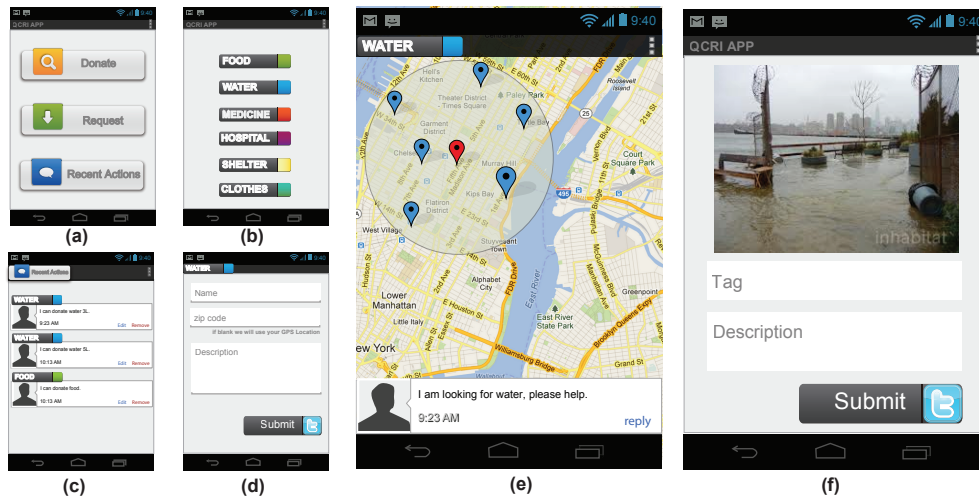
9:40
QCRI APP
Donate
Request
Recent Actions
(a)

9:40
QCRI APP
FOOD
WATER
MEDICINE
HOSPITAL
SHELTER
CLOTHES
(b)

9:40
WATER
Hell's Kitchen
Theater District - Times Square
Roosevelt Island
Garment District
Chelsea
Murray Hill
Kips Bay
Flatiron District
West Village
Stuyvesant Town
Court Square Park
Alphabet City
East Village
Lower Manhattan
Little Italy
New York
Greenpoint
Williamsburg Bridge
FDR Drive
East River State Park
I am looking for water, please help.
9:23 AM
reply
(e)

9:40
QCRI APP
inhabitat
Tag
Description
Submit
(f)

9:40
Recent Actions
WATER
I can donate water 3L.
9:23 AM
Edit
Remove
WATER
I can donate water 5L.
10:13 AM
Edit
Remove
FOOD
I can donate food.
10:13 AM
Edit
Remove
(c)

9:40
WATER
Name
zip code
if blank we will use your GPS Location
Description
Submit
(d)